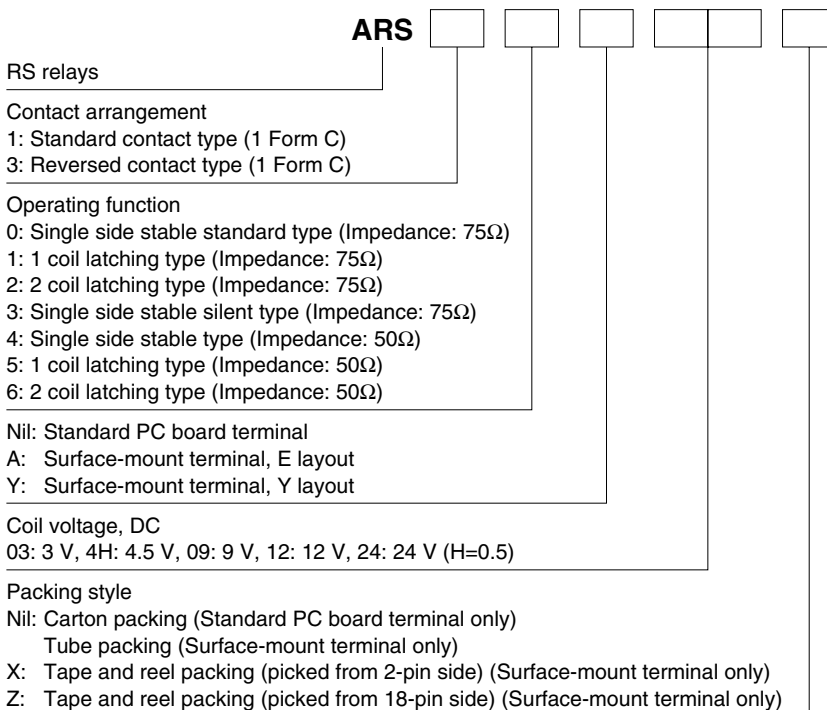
ARS

RS relays

Contact arrangement
1: Standard contact type (1 Form C)
3: Reversed contact type (1 Form C)

Operating function
0: Single side stable standard type (Impedance: 75Ω)
1: 1 coil latching type (Impedance: 75Ω)
2: 2 coil latching type (Impedance: 75Ω)
3: Single side stable silent type (Impedance: 75Ω)
4: Single side stable type (Impedance: 50Ω)
5: 1 coil latching type (Impedance: 50Ω)
6: 2 coil latching type (Impedance: 50Ω)

Nil: Standard PC board terminal
A: Surface-mount terminal, E layout
Y: Surface-mount terminal, Y layout

Coil voltage, DC
03: 3 V, 4H: 4.5 V, 09: 9 V, 12: 12 V, 24: 24 V (H=0.5)

Packing style
Nil: Carton packing (Standard PC board terminal only)
Tube packing (Surface-mount terminal only)
X: Tape and reel packing (picked from 2-pin side) (Surface-mount terminal only)
Z: Tape and reel packing (picked from 18-pin side) (Surface-mount terminal only)